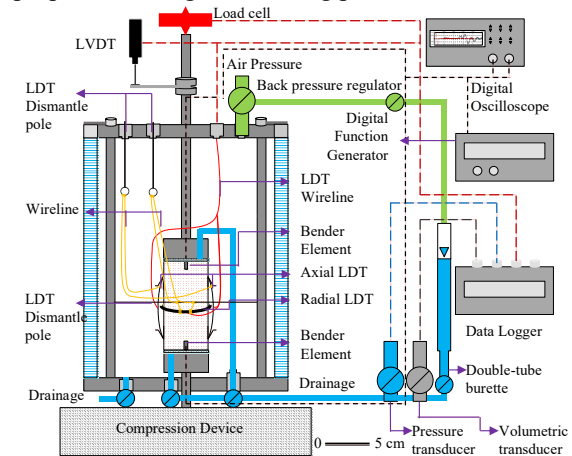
Load cell

LVDT

Air Pressure

Back pressure regulator

Digital Oscilloscope

LDT Dismantle pole

Digital Function Generator

LDT Wireline

Wireline

Bender Element

Axial LDT

Radial LDT

LDT Dismantle pole

Data Logger

Bender Element

Drainage

Double-tube burette

Drainage

Compression Device

0 —— 5 cm

Pressure transducer

Volumetric transducer